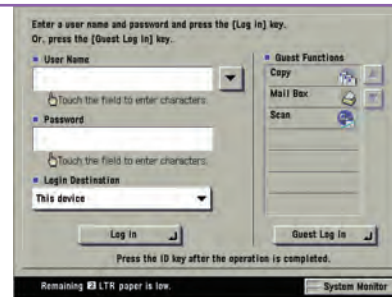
Enter a user name and password and press the [Log in] key.
Or, press the [Guest Log In] key.

User Name

Touch the field to enter characters.

Password

Touch the field to enter characters.

Login Destination

This device

Log in

Guest Functions

Copy

Mail Box

Scan

Guest Log In

Press the ID key after the operation is completed.

Remaining 2 LTR paper is low.

System Monitor